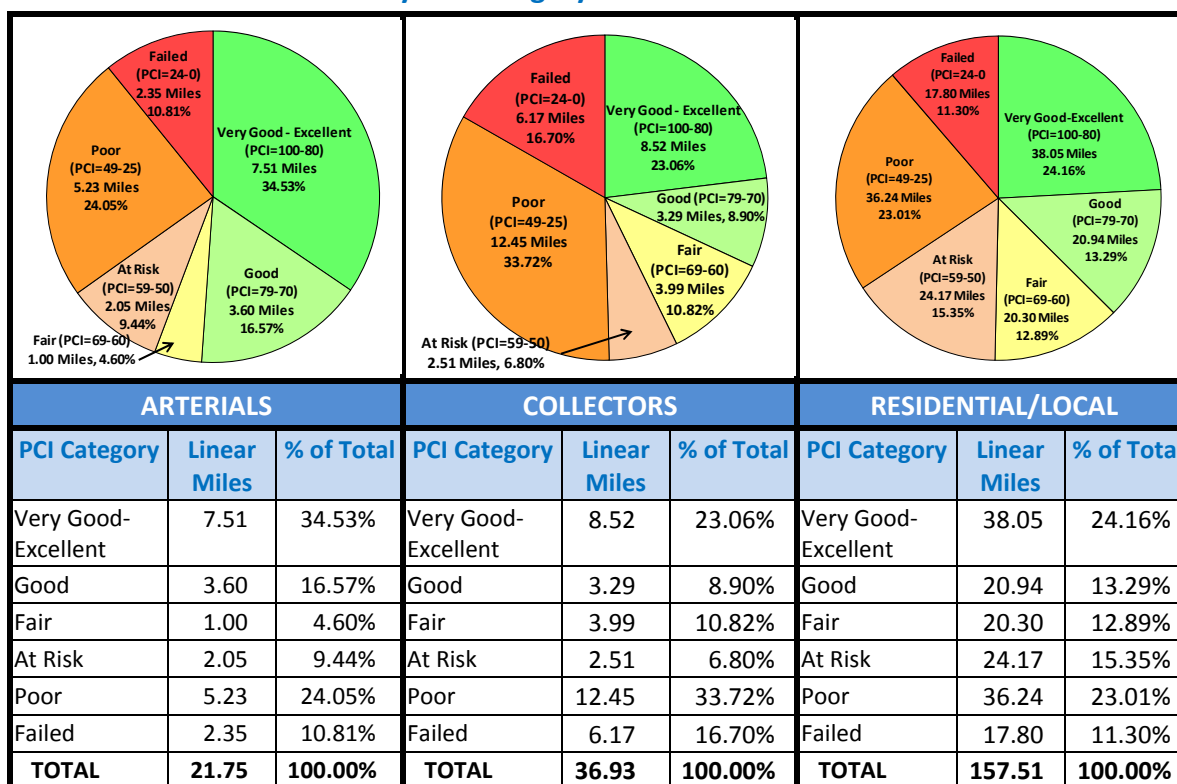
Failed
(PCI=24-0)
2.35 Miles
10.81%

Very Good - Excellent
(PCI=100-80)
7.51 Miles
34.53%

Poor
(PCI=49-25)
5.23 Miles
24.05%

At Risk
(PCI=59-50)
2.05 Miles
9.44%

Good
(PCI=79-70)
3.60 Miles
16.57%

Fair (PCI=69-60)
1.00 Miles, 4.60%

Failed
(PCI=24-0)
6.17 Miles
16.70%

Very Good - Excellent
(PCI=100-80)
8.52 Miles
23.06%

Good (PCI=79-70)
3.29 Miles, 8.90%

Poor
(PCI=49-25)
12.45 Miles
33.72%

Fair
(PCI=69-60)
3.99 Miles
10.82%

At Risk (PCI=59-50)
2.51 Miles, 6.80%

Failed
(PCI=24-0
17.80 Miles
11.30%

Very Good-Excellent
(PCI=100-80)
38.05 Miles
24.16%

Poor
(PCI=49-25)
36.24 Miles
23.01%

Good
(PCI=79-70)
20.94 Miles
13.29%

At Risk
(PCI=59-50)
24.17 Miles
15.35%

Fair
(PCI=69-60)
20.30 Miles
12.89%

| ARTERIALS | | | COLLECTORS | | | RESIDENTIAL/LOCAL | | |
|---|---|---|---|---|---|---|---|---|
| PCI Category | Linear Miles | % of Total | PCI Category | Linear Miles | % of Total | PCI Category | Linear Miles | % of Tota |
| Very Good-Excellent | 7.51 | 34.53% | Very Good-Excellent | 8.52 | 23.06% | Very Good-Excellent | 38.05 | 24.16% |
| Good | 3.60 | 16.57% | Good | 3.29 | 8.90% | Good | 20.94 | 13.29% |
| Fair | 1.00 | 4.60% | Fair | 3.99 | 10.82% | Fair | 20.30 | 12.89% |
| At Risk | 2.05 | 9.44% | At Risk | 2.51 | 6.80% | At Risk | 24.17 | 15.35% |
| Poor | 5.23 | 24.05% | Poor | 12.45 | 33.72% | Poor | 36.24 | 23.01% |
| Failed | 2.35 | 10.81% | Failed | 6.17 | 16.70% | Failed | 17.80 | 11.30% |
| TOTAL | 21.75 | 100.00% | TOTAL | 36.93 | 100.00% | TOTAL | 157.51 | 100.00% |